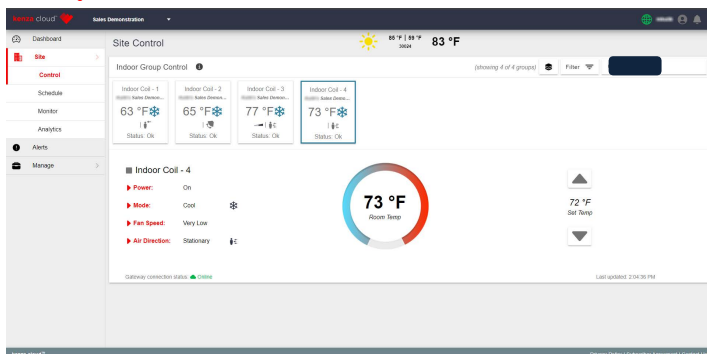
cloud
Sales Demonstration

Dashboard
Site
Control
Schedule
Monitor
Analytics
Alerts
Manage

Site Control
86 °F | 59 °F
30024
83 °F

Indoor Group Control
(showing 4 of 4 groups)
Filter

Indoor Coil - 1
Sales Demon...
63 °F
Status: Ok

Indoor Coil - 2
Sales Demon...
65 °F
Status: Ok

Indoor Coil - 3
Sales Demon...
77 °F
Status: Ok

Indoor Coil - 4
Sales Demo...
73 °F
Status: Ok

Indoor Coil - 4
Power: On
Mode: Cool
Fan Speed: Very Low
Air Direction: Stationary

73 °F
Room Temp

72 °F
Set Temp

Gateway connection status: Online
Last updated: 2:04:36 PM